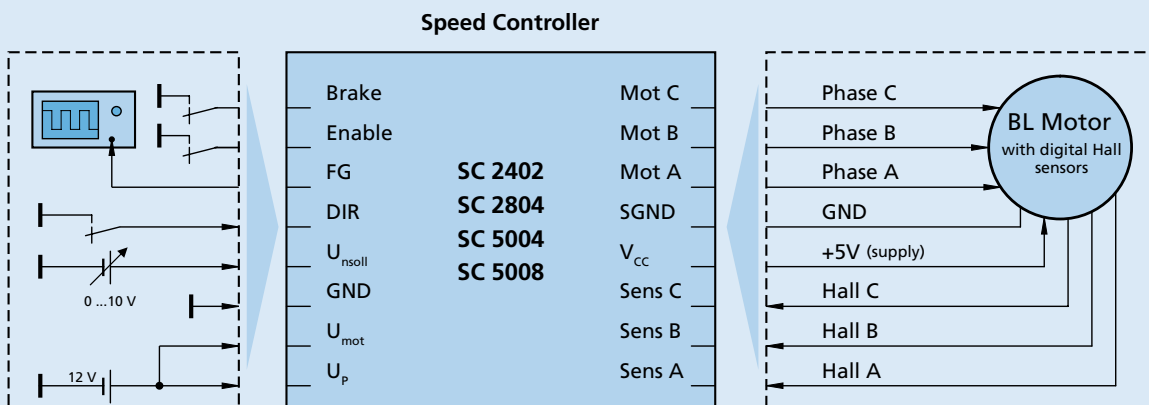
Speed Controller

Brake
Enable
FG
DIR
$U_{nsoll}$
GND
$U_{mot}$
$U_P$

SC 2402
SC 2804
SC 5004
SC 5008

Mot C
Mot B
Mot A
SGND
$V_{CC}$
Sens C
Sens B
Sens A

0 ...10 V
12 V

Phase C
Phase B
Phase A
GND
+5V (supply)
Hall C
Hall B
Hall A

BL Motor
with digital Hall sensors